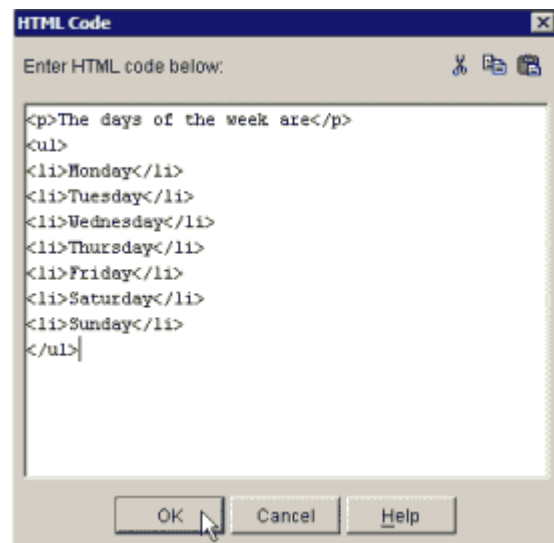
HTML Code

Enter HTML code below:

<p>The days of the week are</p>
<ul>
<li>Monday</li>
<li>Tuesday</li>
<li>Wednesday</li>
<li>Thursday</li>
<li>Friday</li>
<li>Saturday</li>
<li>Sunday</li>
</ul>

OK
Cancel
Help